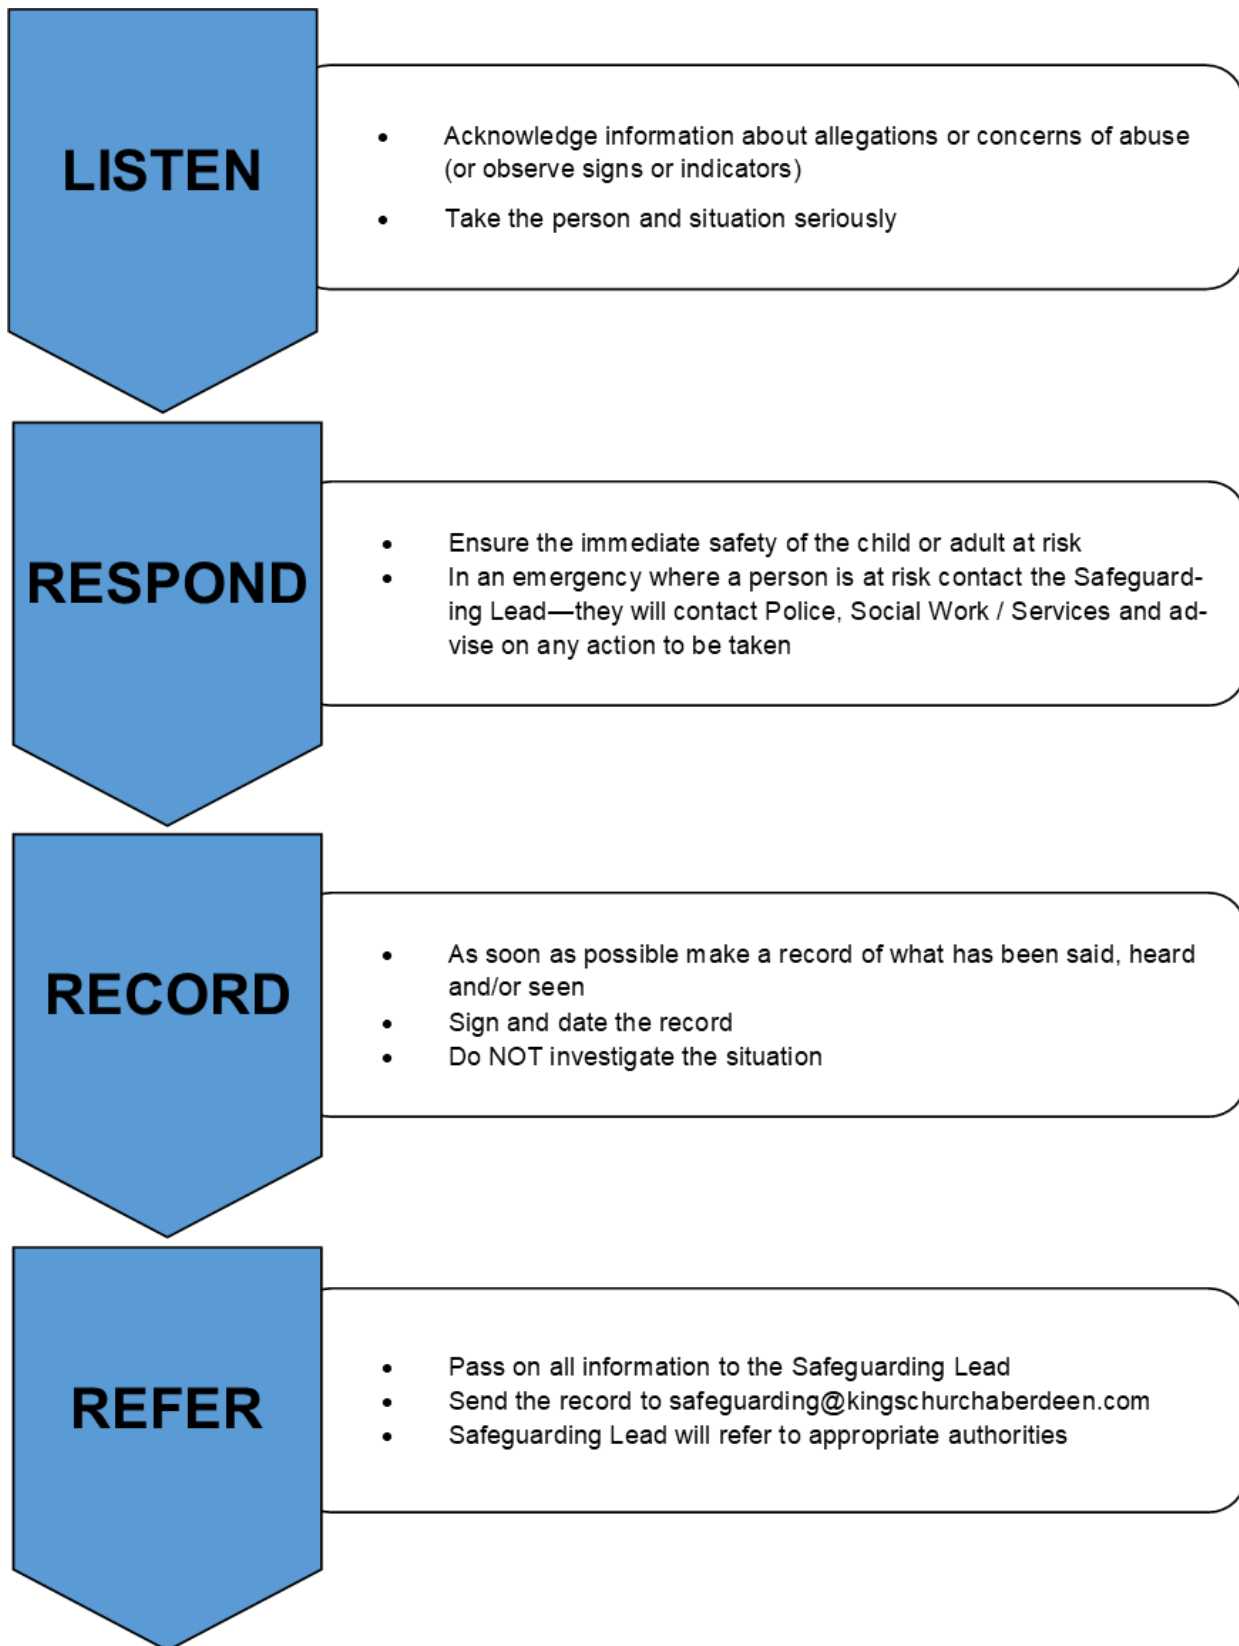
LISTEN

- Acknowledge information about allegations or concerns of abuse (or observe signs or indicators)
- Take the person and situation seriously

RESPOND

- Ensure the immediate safety of the child or adult at risk
- In an emergency where a person is at risk contact the Safeguarding Lead—they will contact Police, Social Work / Services and advise on any action to be taken

RECORD

- As soon as possible make a record of what has been said, heard and/or seen
- Sign and date the record
- Do NOT investigate the situation

REFER

- Pass on all information to the Safeguarding Lead
- Send the record to safeguarding@kingschurchaberdeen.com
- Safeguarding Lead will refer to appropriate authorities